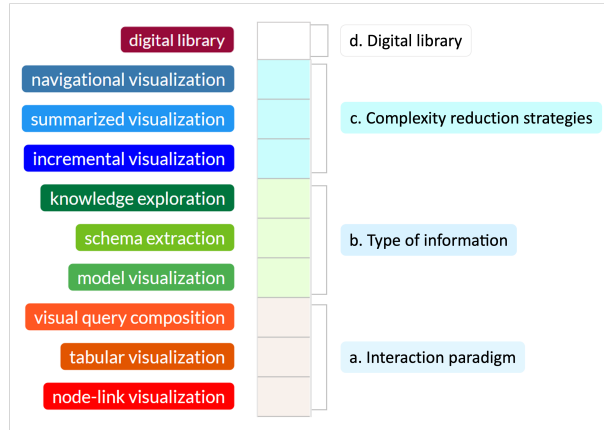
digital library
navigational visualization
summarized visualization
incremental visualization
knowledge exploration
schema extraction
model visualization
visual query composition
tabular visualization
node-link visualization

d. Digital library
c. Complexity reduction strategies
b. Type of information
a. Interaction paradigm